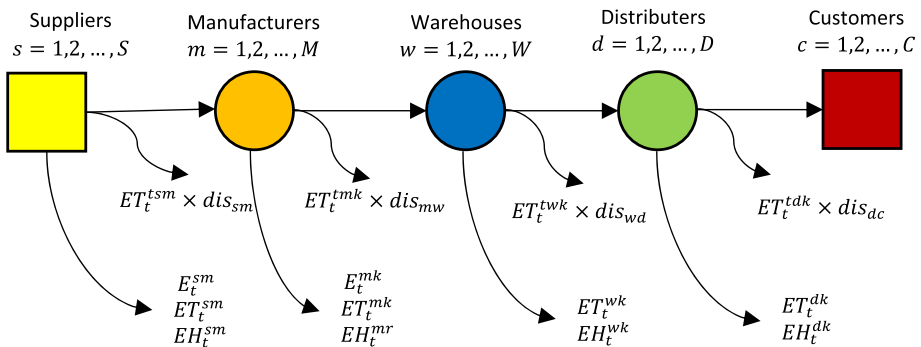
Suppliers
$s = 1,2,\dots,S$

Manufacturers
$m = 1,2,\dots,M$

Warehouses
$w = 1,2,\dots,W$

Distributers
$d = 1,2,\dots,D$

Customers
$c = 1,2,\dots,C$

$ET_t^{tsm} \times dis_{sm}$

$ET_t^{tmk} \times dis_{mw}$

$ET_t^{twk} \times dis_{wd}$

$ET_t^{tdk} \times dis_{dc}$

$E_t^{sm}$
$ET_t^{sm}$
$EH_t^{sm}$

$E_t^{mk}$
$ET_t^{mk}$
$EH_t^{mr}$

$ET_t^{wk}$
$EH_t^{wk}$

$ET_t^{dk}$
$EH_t^{dk}$